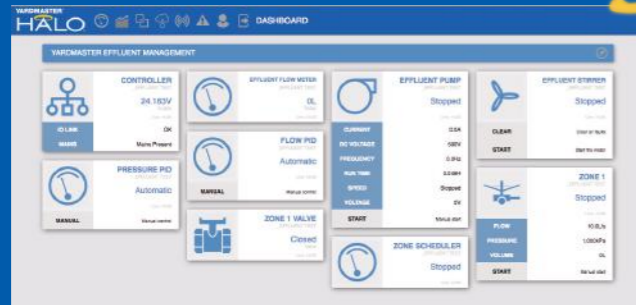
YARDMASTER HALO DASHBOARD

YARDMASTER EFFLUENT MANAGEMENT

CONTROLLER
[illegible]
24.183V
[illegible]
IO LINK OK
MAINS Mains Present

EFFLUENT FLOW METER
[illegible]
0L
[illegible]

EFFLUENT PUMP
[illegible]
Stopped
CURRENT 0.0A
DC VOLTAGE 580V
FREQUENCY 0.0Hz
RUN TIME 0.0 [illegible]
SPEED Stopped
VOLTAGE 0V
START Manual start

EFFLUENT STIRRER
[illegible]
Stopped
CLEAR Clear on fault
START Start the motor

PRESSURE PID
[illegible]
Automatic
MANUAL Manual control

FLOW PID
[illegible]
Automatic
MANUAL Manual control

ZONE 1
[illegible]
Stopped
FLOW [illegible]
PRESSURE 1,000kPa
VOLUME 0L
START Manual start

ZONE 1 VALVE
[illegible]
Closed

ZONE SCHEDULER
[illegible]
Stopped